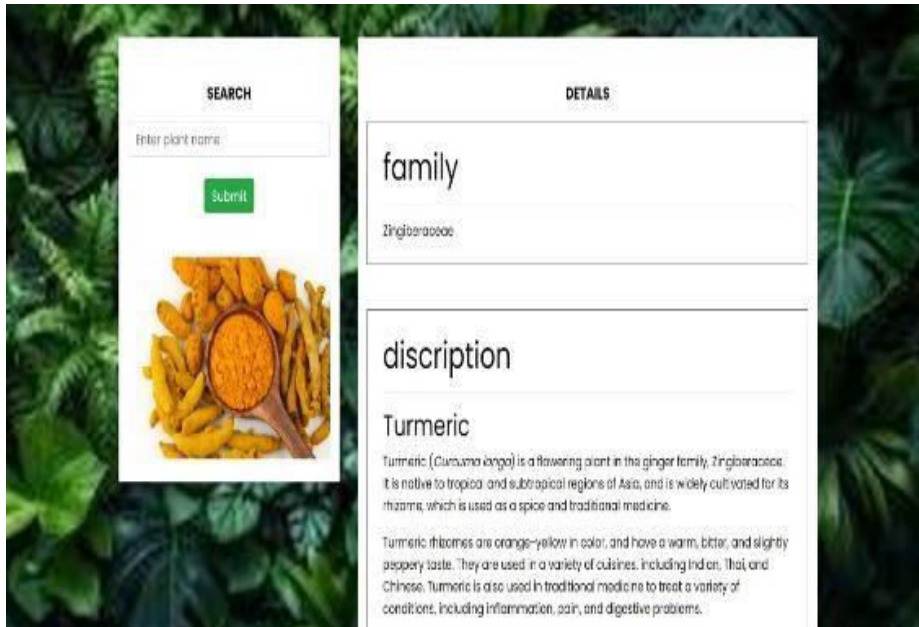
SEARCH

Enter plant name

Submit

DETAILS

family

Zingiberaceae

discription

Turmeric

Turmeric (Curcuma longa) is a flowering plant in the ginger family, Zingiberaceae. It is native to tropical and subtropical regions of Asia, and is widely cultivated for its rhizome, which is used as a spice and traditional medicine.

Turmeric rhizomes are orange-yellow in color, and have a warm, bitter, and slightly peppery taste. They are used in a variety of cuisines, including Indian, Thai, and Chinese. Turmeric is also used in traditional medicine to treat a variety of conditions, including inflammation, pain, and digestive problems.